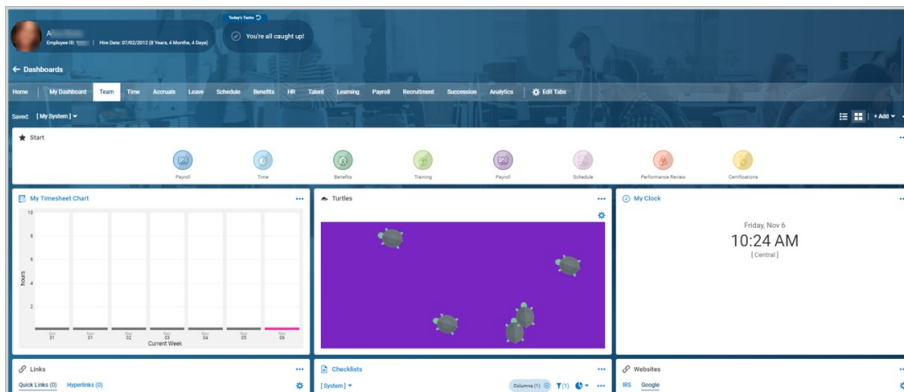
A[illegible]
Employee ID: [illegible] | Hire Date: 07/02/2012 (8 Years, 4 Months, 4 Days)

Today's Tasks
You're all caught up!

← Dashboards

Home | My Dashboard | Team | Time | Accruals | Leave | Schedule | Benefits | HR | Talent | Learning | Payroll | Recruitment | Succession | Analytics | Edit Tabs

Saved: [My System]

+ Add

Start

Payroll | Time | Benefits | Training | Payroll | Schedule | Performance Review | Certifications

My Timesheet Chart

10
8
6
4
2
Hours

31 | 31 | 02 | 03 | 04 | 05 | 06

Current Week

Turtles

My Clock

Friday, Nov 6
10:24 AM
[ Central ]

Links

Quick Links (0) | Hyperlinks (0)

Checklists

[ System ]

Columns (1) | (1)

Websites

IRS | Google